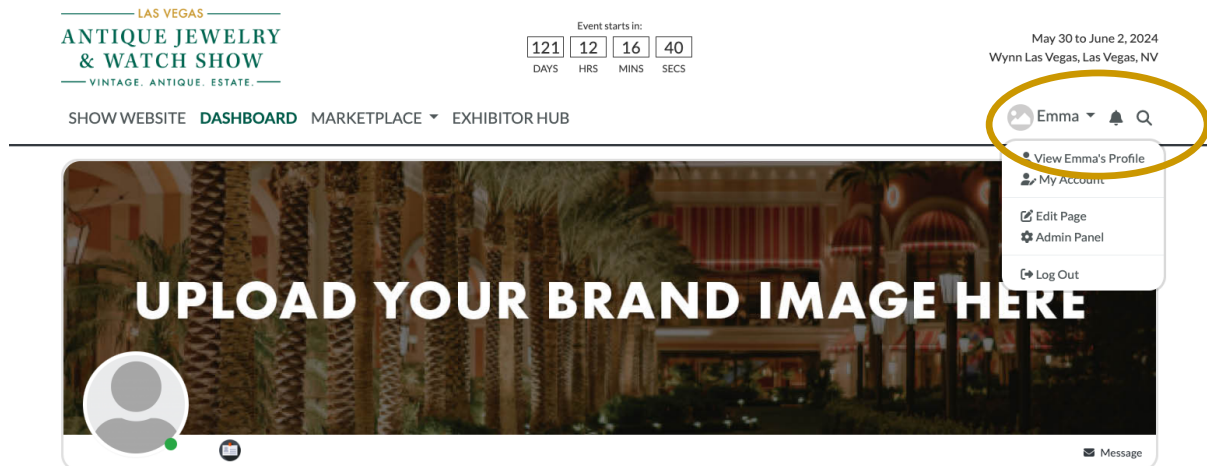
LAS VEGAS
ANTIQUE JEWELRY & WATCH SHOW
VINTAGE. ANTIQUE. ESTATE.

Event starts in:

| 121 | 12 | 16 | 40 |
|---|---|---|---|
| DAYS | HRS | MINS | SECS |

May 30 to June 2, 2024
Wynn Las Vegas, Las Vegas, NV

SHOW WEBSITE DASHBOARD MARKETPLACE EXHIBITOR HUB

Emma

View Emma's Profile
My Account
Edit Page
Admin Panel
Log Out

UPLOAD YOUR BRAND IMAGE HERE

Message